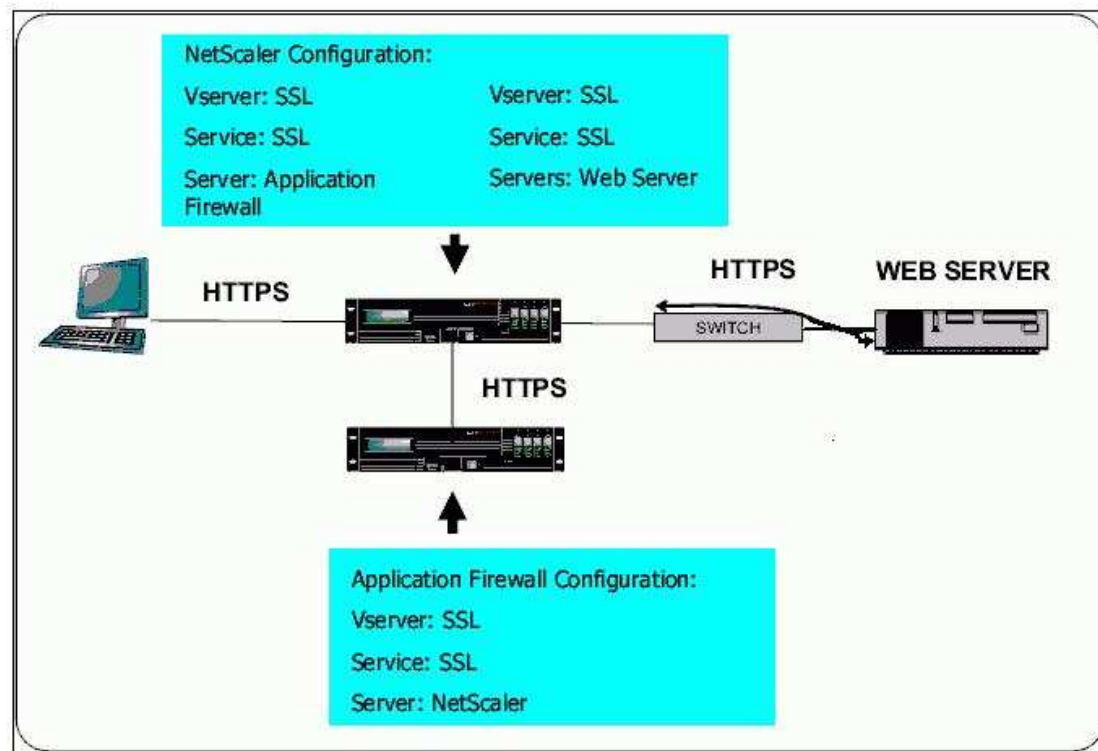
NetScaler Configuration:

Vserver: SSL

Service: SSL

Server: Application Firewall

Vserver: SSL

Service: SSL

Servers: Web Server

HTTPS

HTTPS

WEB SERVER

SWITCH

HTTPS

Application Firewall Configuration:

Vserver: SSL

Service: SSL

Server: NetScaler